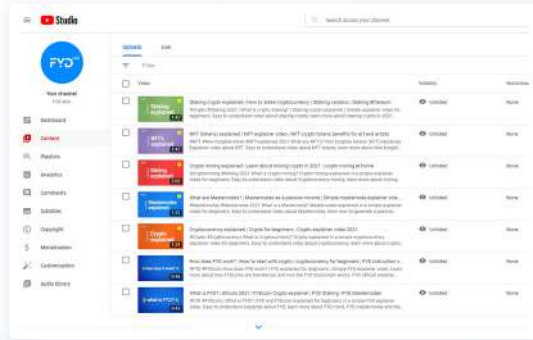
Studio

Search across your channel

FYD

Your channel

Dashboard
Content
Playlists
Analytics
Comments
Subtitles
Copyright
Monetization
Customization
Audio library

Uploads Live

Filter

Video | Visibility | Restrictions
Staking crypto explained | How to stake cryptocurrency | Staking rewards | Staking Ethereum | Unlisted | None
NFT tokens explained | NFT explainer video | NFT crypto tokens benefits for artists | Unlisted | None
Crypto mining explained | Learn about mining crypto in 2021 | Crypto mining at home | Unlisted | None
What are Masternodes? | Masternodes as a passive income | Simple masternode explainer | Unlisted | None
Cryptocurrency explained | Crypto for beginners | Crypto explainer video 2021 | Unlisted | None
How does FYD work? | How to start with crypto | cryptocurrency for beginners | FYD instruction | Unlisted | None
What is FYD? | Bitcoin 2021 | FYDcoin Crypto explained | FYD Staking | FYD Masternodes | Unlisted | None